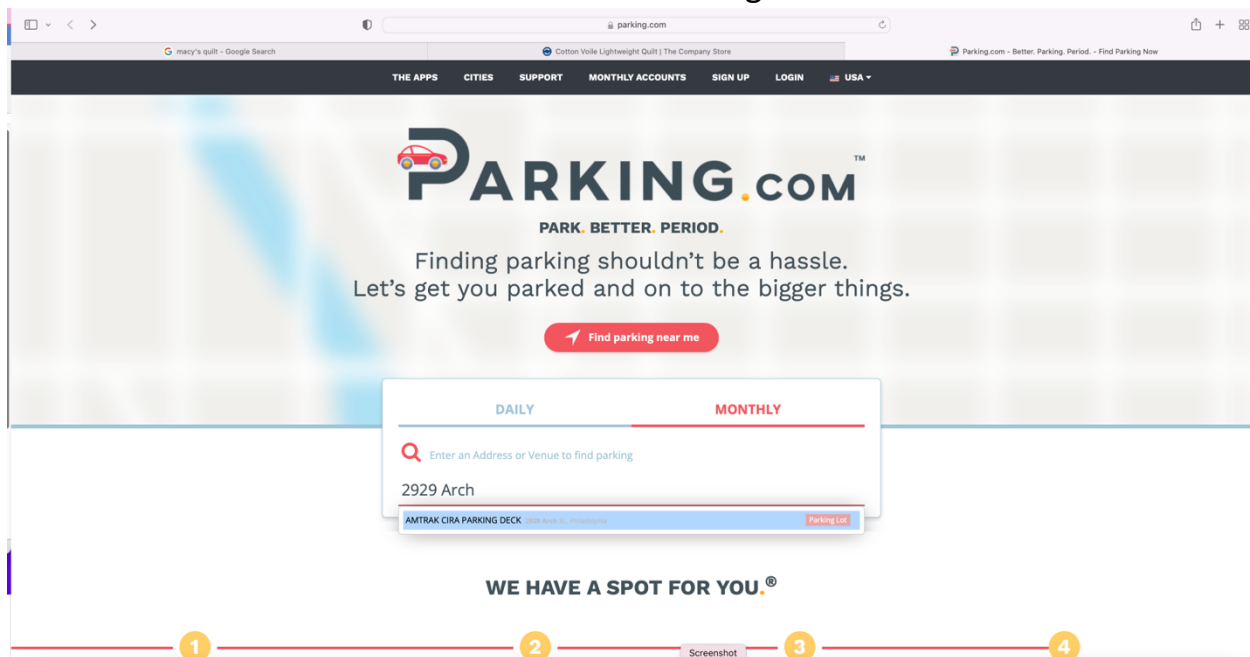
parking.com

G macy's quilt - Google Search

Cotton Voile Lightweight Quilt | The Company Store

Parking.com - Better. Parking. Period. - Find Parking Now

THE APPS CITIES SUPPORT MONTHLY ACCOUNTS SIGN UP LOGIN USA

PARKING.COM™

PARK. BETTER. PERIOD.

Finding parking shouldn't be a hassle.
Let's get you parked and on to the bigger things.

Find parking near me

DAILY MONTHLY

Enter an Address or Venue to find parking

2929 Arch

AMTRAK CIRA PARKING DECK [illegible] Parking Lot

WE HAVE A SPOT FOR YOU.®

1 2 Screenshot 3 4